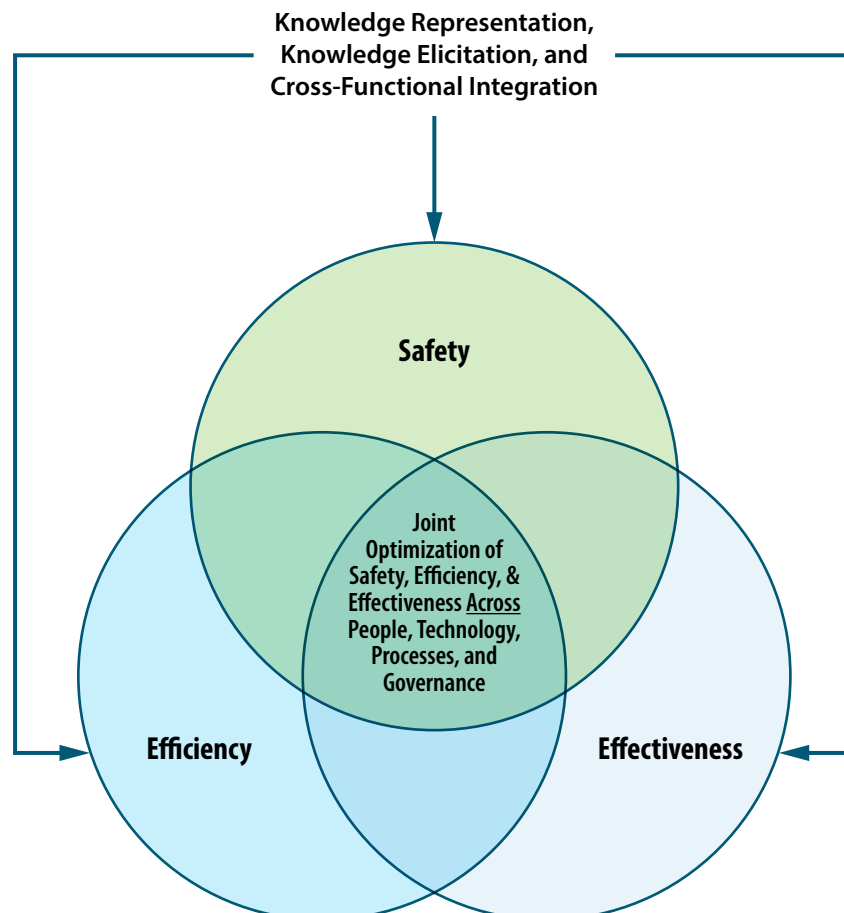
Knowledge Representation, Knowledge Elicitation, and Cross-Functional Integration

Safety

Joint Optimization of Safety, Efficiency, & Effectiveness Across People, Technology, Processes, and Governance

Efficiency

Effectiveness